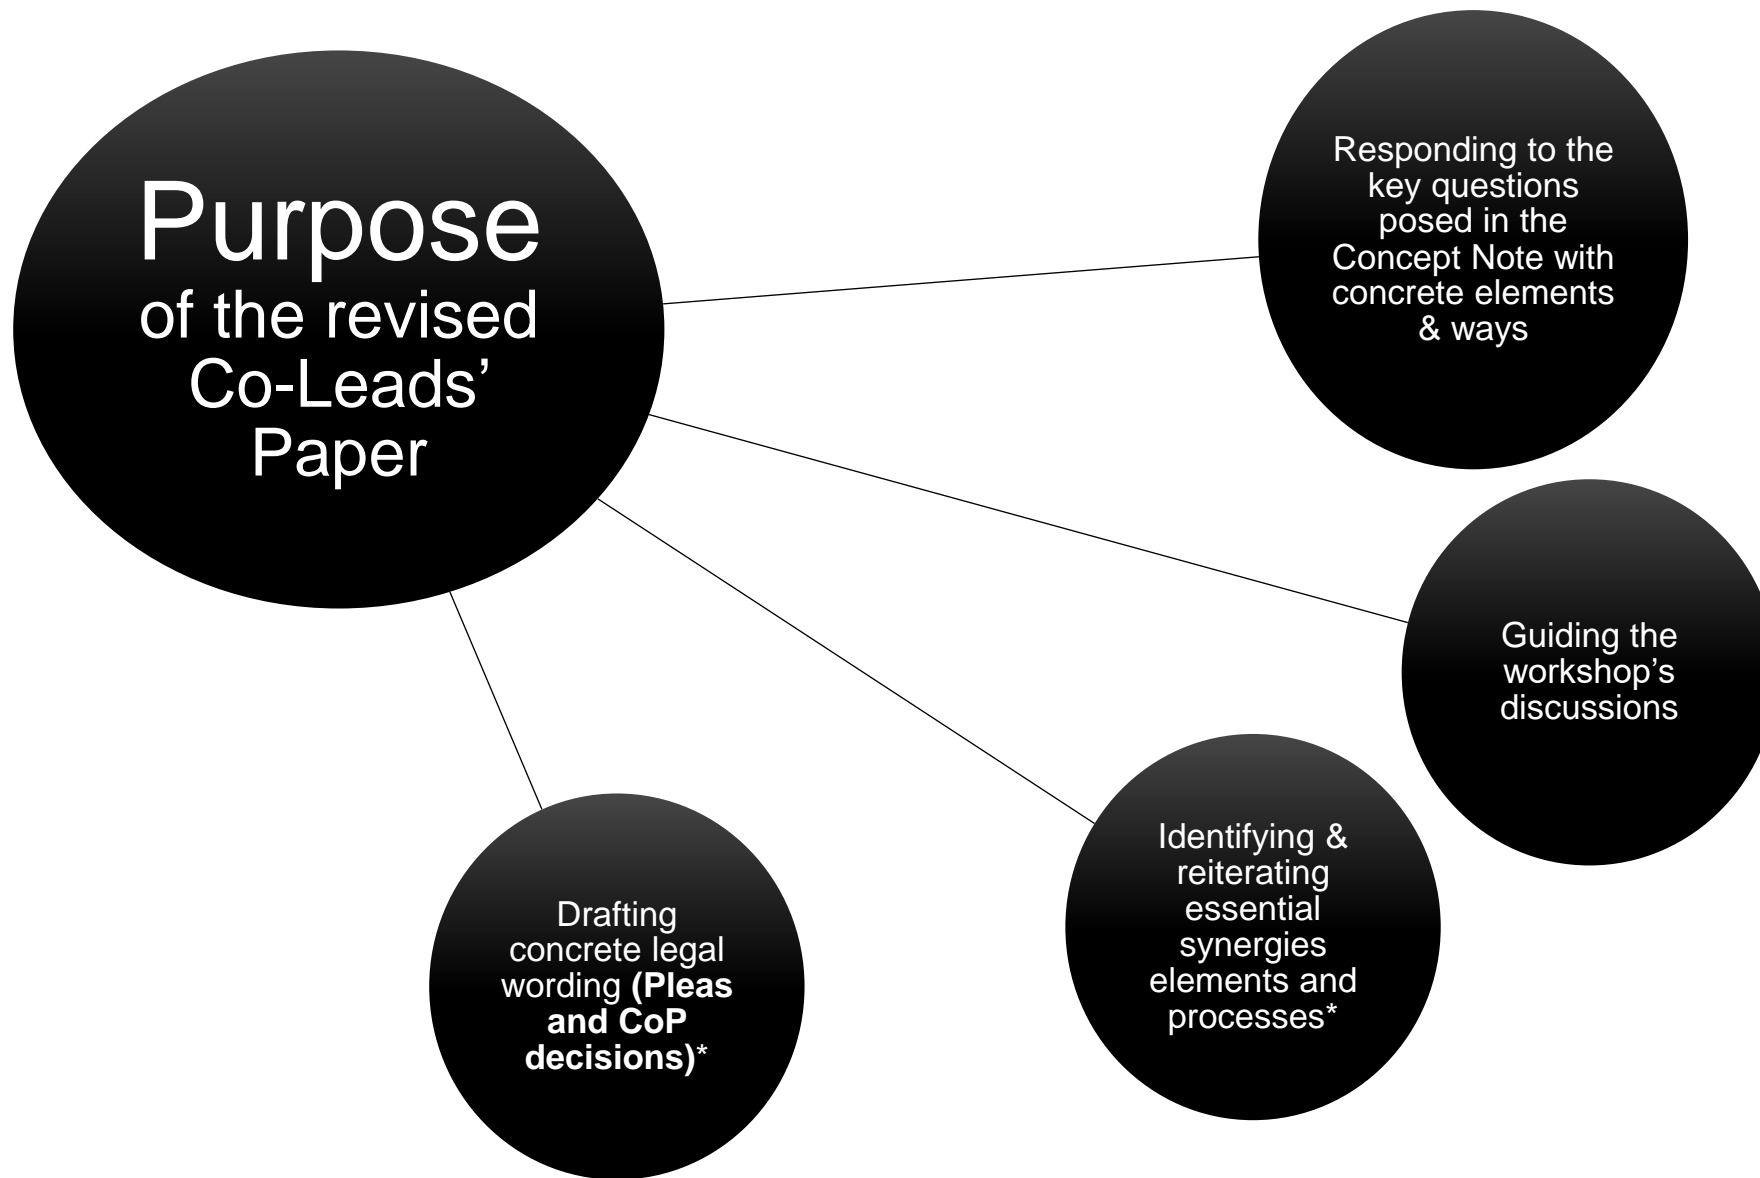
Purpose of the revised Co-Leads' Paper

Responding to the key questions posed in the Concept Note with concrete elements & ways

Guiding the workshop's discussions

Identifying & reiterating essential synergies elements and processes*

Drafting concrete legal wording **(Pleas and CoP decisions)***